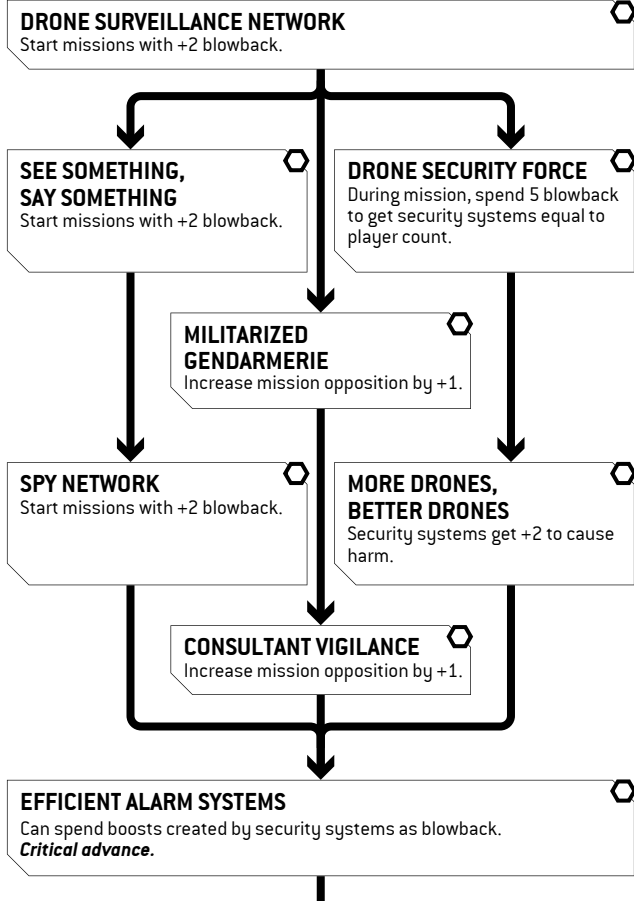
DRONE SURVEILLANCE NETWORK
Start missions with +2 blowback.

SEE SOMETHING, SAY SOMETHING
Start missions with +2 blowback.

DRONE SECURITY FORCE
During mission, spend 5 blowback to get security systems equal to player count.

MILITARIZED GENDARMERIE
Increase mission opposition by +1.

SPY NETWORK
Start missions with +2 blowback.

MORE DRONES, BETTER DRONES
Security systems get +2 to cause harm.

CONSULTANT VIGILANCE
Increase mission opposition by +1.

EFFICIENT ALARM SYSTEMS
Can spend boosts created by security systems as blowback.
*Critical advance.*